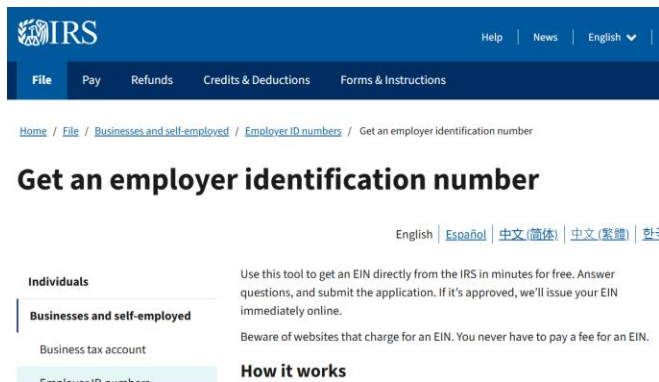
IRS

Help | News | English

File Pay Refunds Credits & Deductions Forms & Instructions

Home / File / Businesses and self-employed / Employer ID numbers / Get an employer identification number

Get an employer identification number

English | Español | 中文 (简体) | 中文 (繁體) | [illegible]

Individuals

Businesses and self-employed

Business tax account

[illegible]

Use this tool to get an EIN directly from the IRS in minutes for free. Answer questions, and submit the application. If it's approved, we'll issue your EIN immediately online.

Beware of websites that charge for an EIN. You never have to pay a fee for an EIN.

How it works